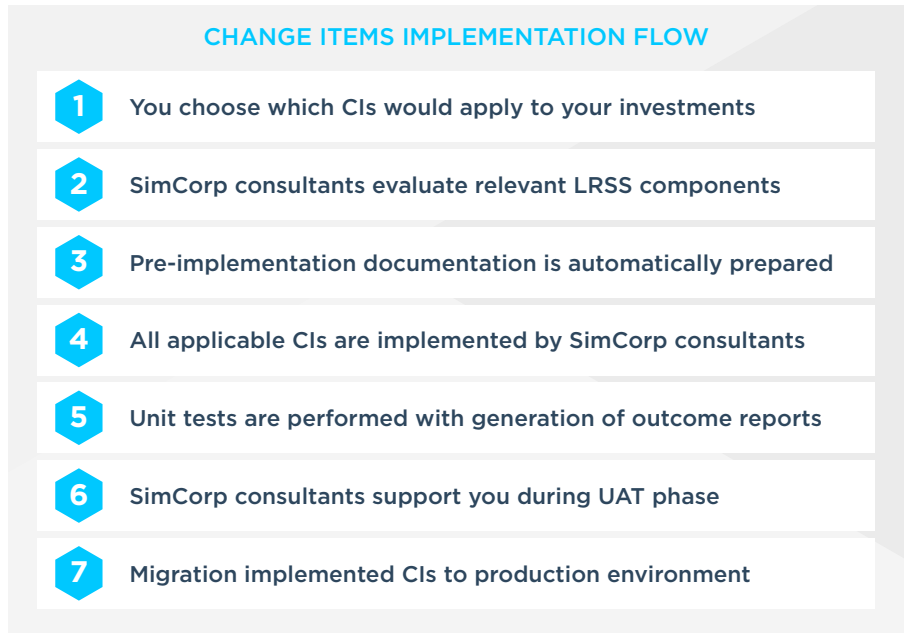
CHANGE ITEMS IMPLEMENTATION FLOW

1 You choose which CIs would apply to your investments

2 SimCorp consultants evaluate relevant LRSS components

3 Pre-implementation documentation is automatically prepared

4 All applicable CIs are implemented by SimCorp consultants

5 Unit tests are performed with generation of outcome reports

6 SimCorp consultants support you during UAT phase

7 Migration implemented CIs to production environment